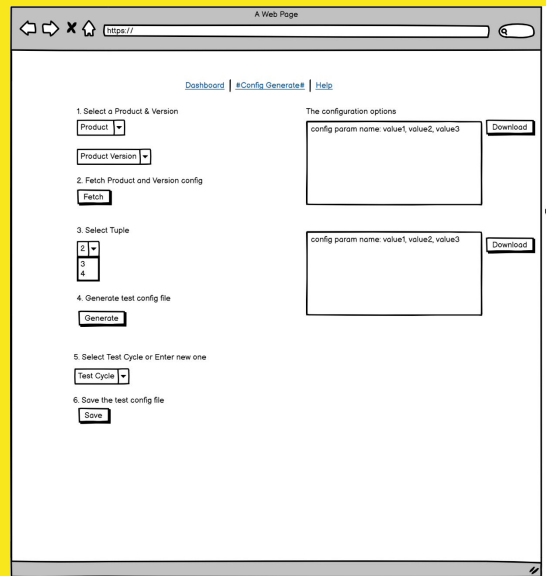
A Web Page

https://

Dashboard | #Config Generate# | Help

1. Select a Product & Version

Product

Product Version

2. Fetch Product and Version config

Fetch

3. Select Tuple

2
3
4

4. Generate test config file

Generate

5. Select Test Cycle or Enter new one

Test Cycle

6. Save the test config file

Save

The configuration options

config param name: value1, value2, value3

Download

config param name: value1, value2, value3

Download